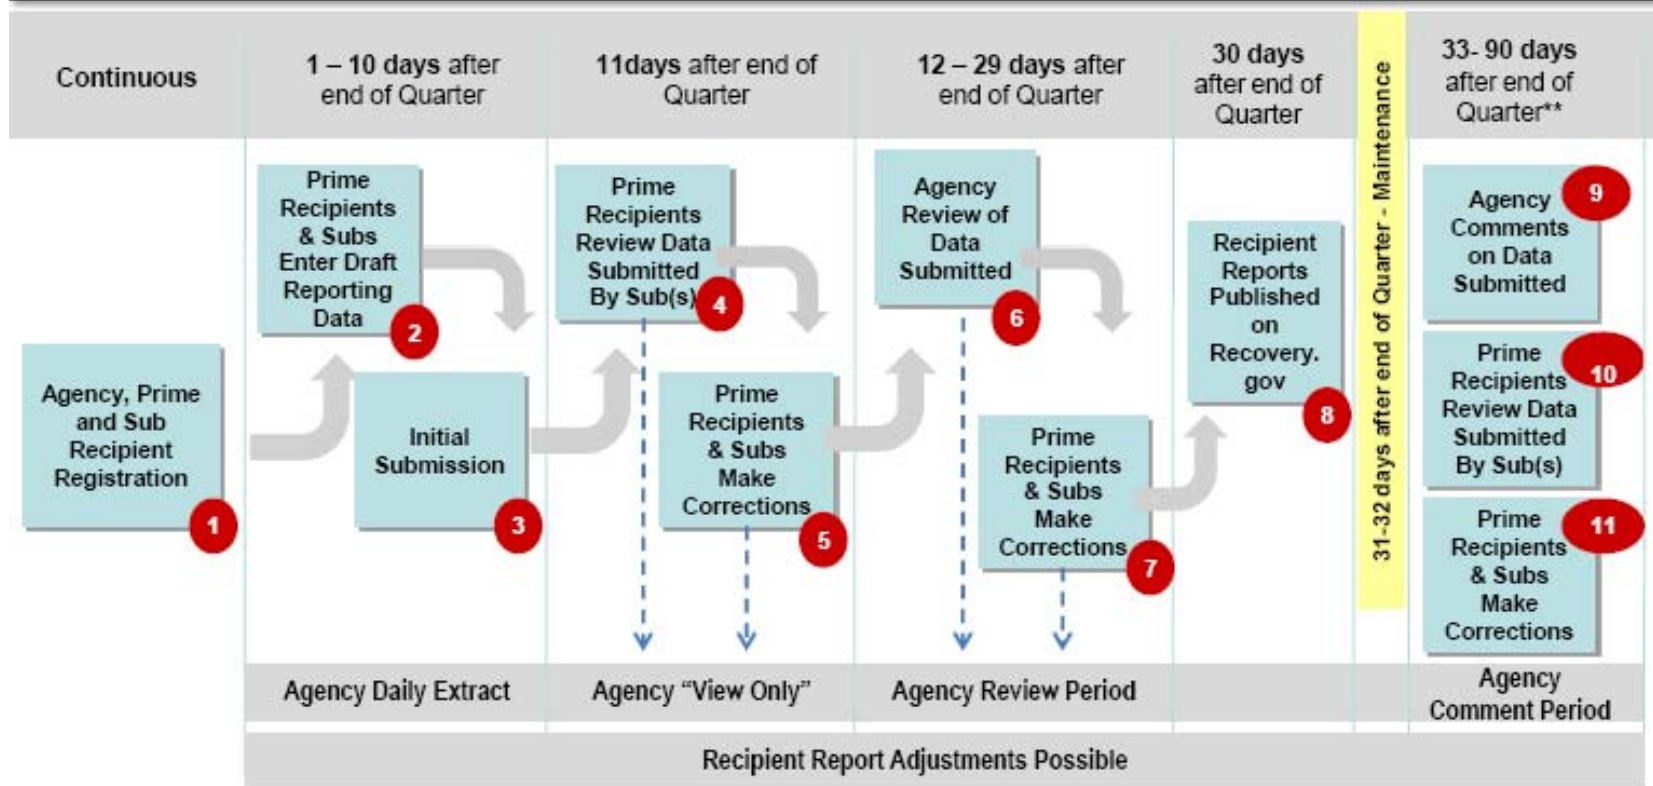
Continuous

1 – 10 days after end of Quarter

11days after end of Quarter

12 – 29 days after end of Quarter

30 days after end of Quarter

31-32 days after end of Quarter - Maintenance

33- 90 days after end of Quarter**

Agency, Prime and Sub Recipient Registration 1

Prime Recipients & Subs Enter Draft Reporting Data 2

Initial Submission 3

Prime Recipients Review Data Submitted By Sub(s) 4

Prime Recipients & Subs Make Corrections 5

Agency Review of Data Submitted 6

Prime Recipients & Subs Make Corrections 7

Recipient Reports Published on Recovery. gov 8

Agency Comments on Data Submitted 9

Prime Recipients Review Data Submitted By Sub(s) 10

Prime Recipients & Subs Make Corrections 11

Agency Daily Extract

Agency "View Only"

Agency Review Period

Agency Comment Period

Recipient Report Adjustments Possible